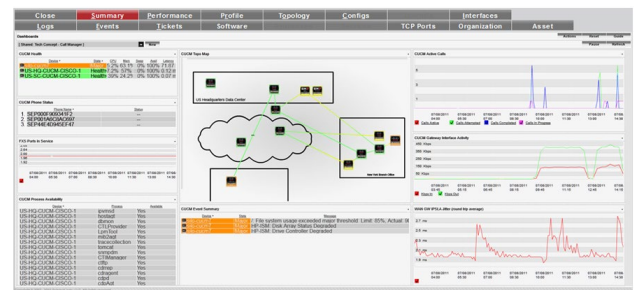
Close | Summary | Performance | Profile | Topology | Configs | Interfaces
Logs | Events | Tickets | Software | TCP Ports | Organization | Asset

Dashboards

[Shared: Tech Concept : Call Manager]

CUCM Health

| Device | State | CPU | Mem | Swap | Avail | Latency |
|---|---|---|---|---|---|---|
| | | | | | | |
| US-HQ-CUCM-CISCO-1 | Health | 2% | 57% | 0% | 100% | 0.12 |
| US-SC-CUCM-CISCO-1 | Health | 26% | 24% | 2% | 100% | 0.07 |

CUCM Phone Status

| Phone Name | Status |
|---|---|
| 1. SEP000F905041F2 | --- |
| 2. SEP001AA2DAC3987 | --- |
| 3. SEP00E40345EF47 | --- |

FXS Ports in Service

CUCM Process Availability

| Device | Process | Available |
|---|---|---|
| US-HQ-CUCM-CISCO-1 | ipvmsd | Yes |
| US-HQ-CUCM-CISCO-1 | hostagt | Yes |
| US-HQ-CUCM-CISCO-1 | dbmon | Yes |
| US-HQ-CUCM-CISCO-1 | CTLProvider | Yes |
| US-HQ-CUCM-CISCO-1 | LpmTool | Yes |
| US-HQ-CUCM-CISCO-1 | mib2agt | Yes |
| US-HQ-CUCM-CISCO-1 | tracecollection | Yes |
| US-HQ-CUCM-CISCO-1 | tomcat | Yes |
| US-HQ-CUCM-CISCO-1 | sappagt | Yes |
| US-HQ-CUCM-CISCO-1 | CTIManager | Yes |
| US-HQ-CUCM-CISCO-1 | cfftp | Yes |
| US-HQ-CUCM-CISCO-1 | cdrrep | Yes |
| US-HQ-CUCM-CISCO-1 | cdragent | Yes |
| US-HQ-CUCM-CISCO-1 | ctiod | Yes |
| US-HQ-CUCM-CISCO-1 | cdpAgt | Yes |

CUCM Topo Map

US Headquarters Data Center

New York Branch Office

CUCM Event Summary

| Device | State | Message |
|---|---|---|
| | | File system usage exceeded major threshold. Limit: 85%. Actual: 88 |
| | | HP-ISM: Disk Array Status Degraded |
| | | HP-ISM: Drive Controller Degraded |

CUCM Active Calls

Calls Active | Calls Attempted | Calls Completed | Calls In Progress

CUCM Gateway Interface Activity

Kbps In | Kbps Out

WAN SW IPSLA Jitter (round trip average)

Actions | Reset | Save
Parent | Network